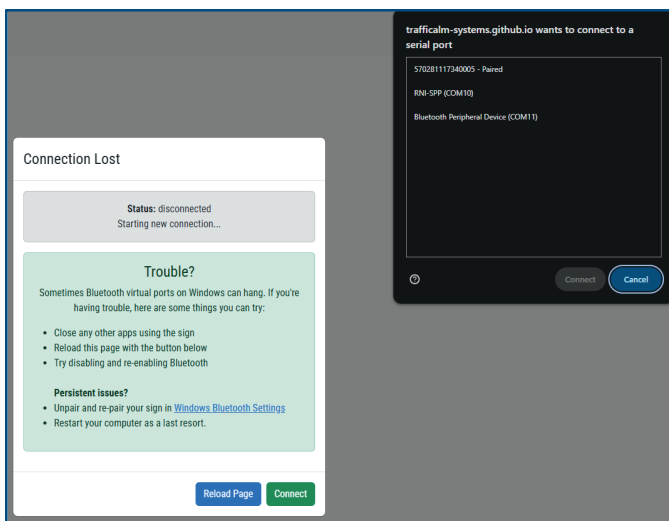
trafficalm-systems.github.io wants to connect to a serial port

570281117340005 - Paired

RNI-SPP (COM10)

Bluetooth Peripheral Device (COM11)

?

Connect

Cancel

Connection Lost

Status: disconnected
Starting new connection...

Trouble?

Sometimes Bluetooth virtual ports on Windows can hang. If you're having trouble, here are some things you can try:

- Close any other apps using the sign
- Reload this page with the button below
- Try disabling and re-enabling Bluetooth

Persistent issues?

- Unpair and re-pair your sign in Windows Bluetooth Settings
- Restart your computer as a last resort.

Reload Page

Connect